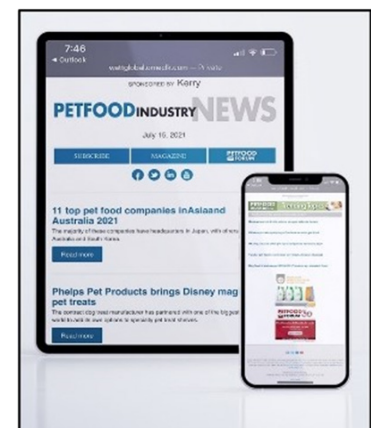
7:46
◂ Outlook
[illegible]

SPONSORED BY Kerry

PETFOOD INDUSTRY NEWS

July 15, 2021

SUBSCRIBE
MAGAZINE
PETFOOD FORUM

11 top pet food companies inAsiaand Australia 2021
The majority of these companies have headquarters in Japan, with others in Australia and South Korea.

Read more

Phelps Pet Products brings Disney mag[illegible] pet treats
The contract dog treat manufacturer has partnered with one of the big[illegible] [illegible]

Read more

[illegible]